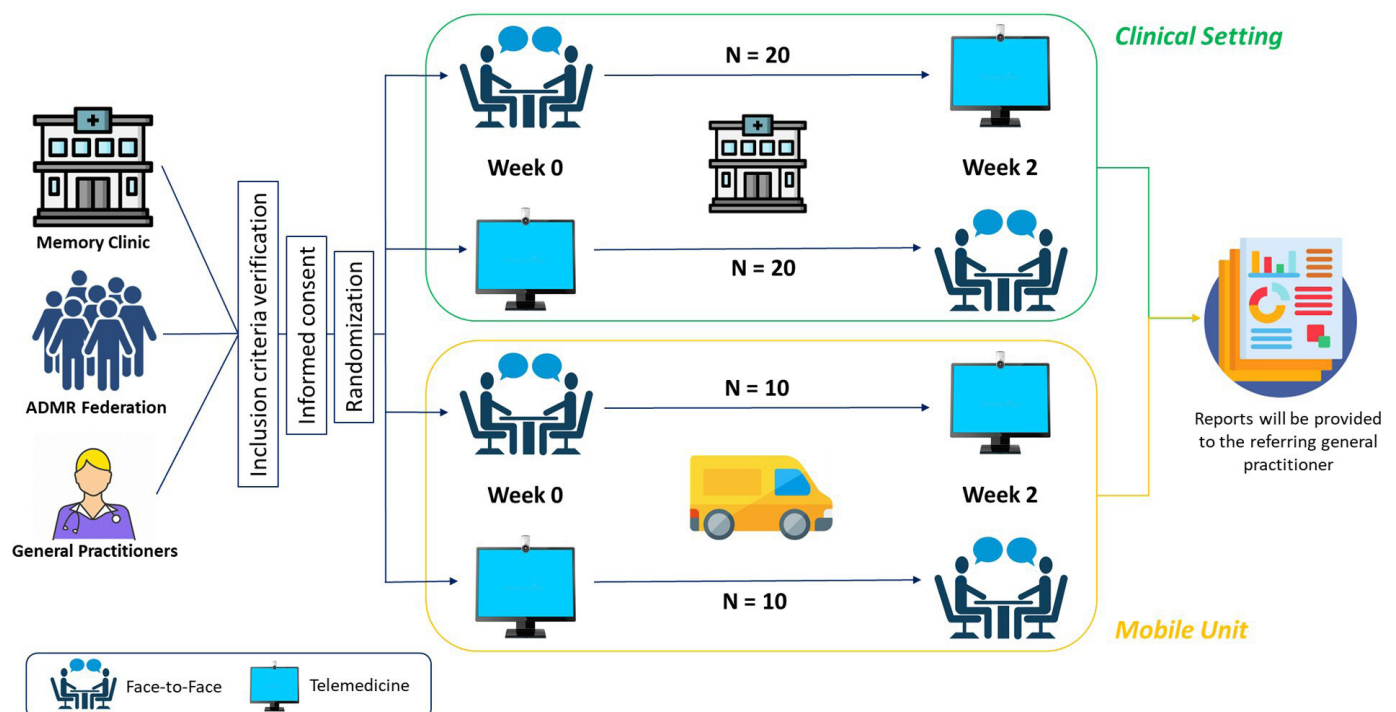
Memory Clinic

ADMR Federation

General Practitioners

Inclusion criteria verification

Informed consent

Randomization

Clinical Setting

N = 20

Week 0

Week 2

N = 20

N = 10

Week 0

Week 2

N = 10

Mobile Unit

Reports will be provided to the referring general practitioner

Face-to-Face

Telemedicine